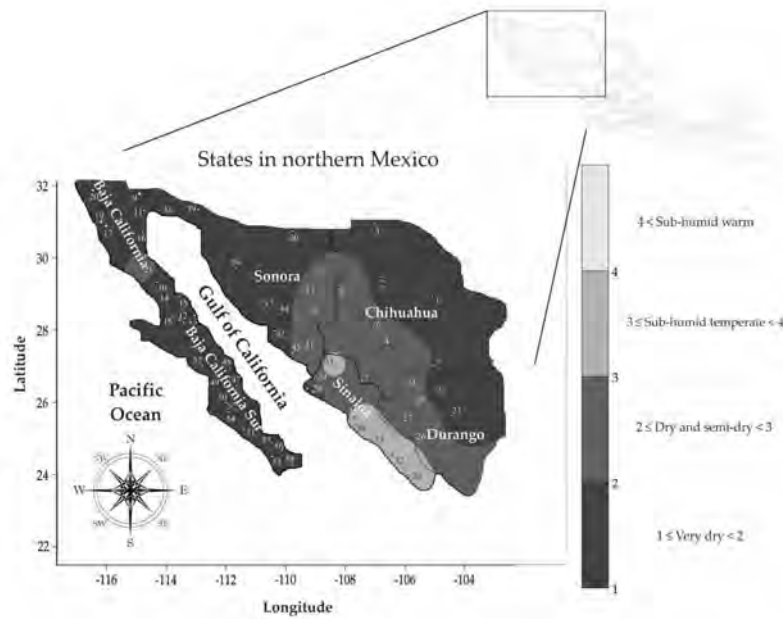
States in northern Mexico

32
30
28
26
24
22

Latitude

-116 -114 -112 -110 -108 -106 -104

Longitude

Baja California
Sonora
Chihuahua
Gulf of California
Baja California Sur
Pacific Ocean
Sinaloa
Durango

N
NE
E
SE
S
SW
W
NW

4 < Sub-humid warm
4
3 ≤ Sub-humid temperate < 4
3
2 ≤ Dry and semi-dry < 3
2
1 ≤ Very dry < 2
1